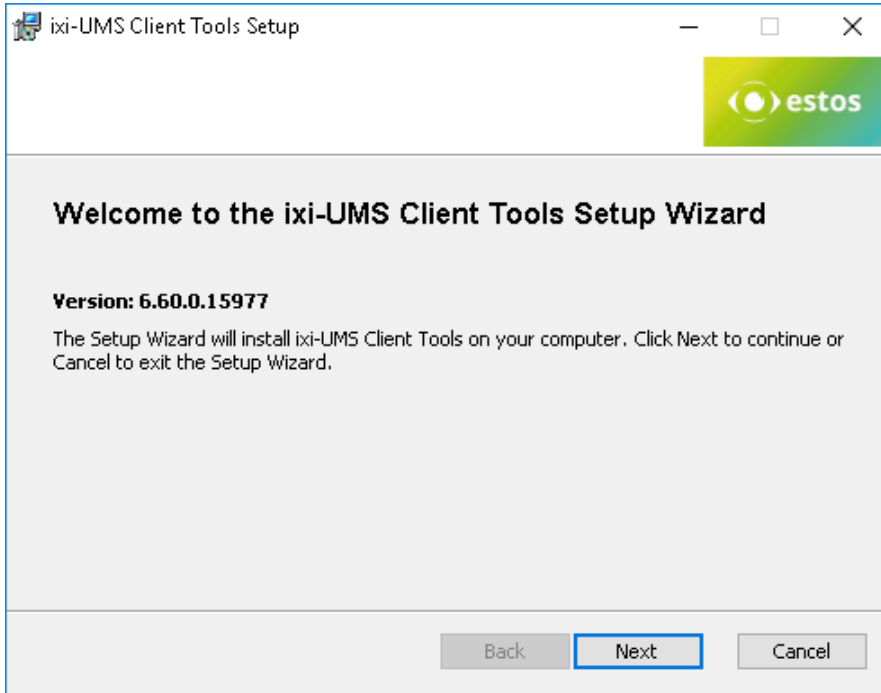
ixi-UMS Client Tools Setup

estos

Welcome to the ixi-UMS Client Tools Setup Wizard

Version: 6.60.0.15977

The Setup Wizard will install ixi-UMS Client Tools on your computer. Click Next to continue or Cancel to exit the Setup Wizard.

Back Next Cancel